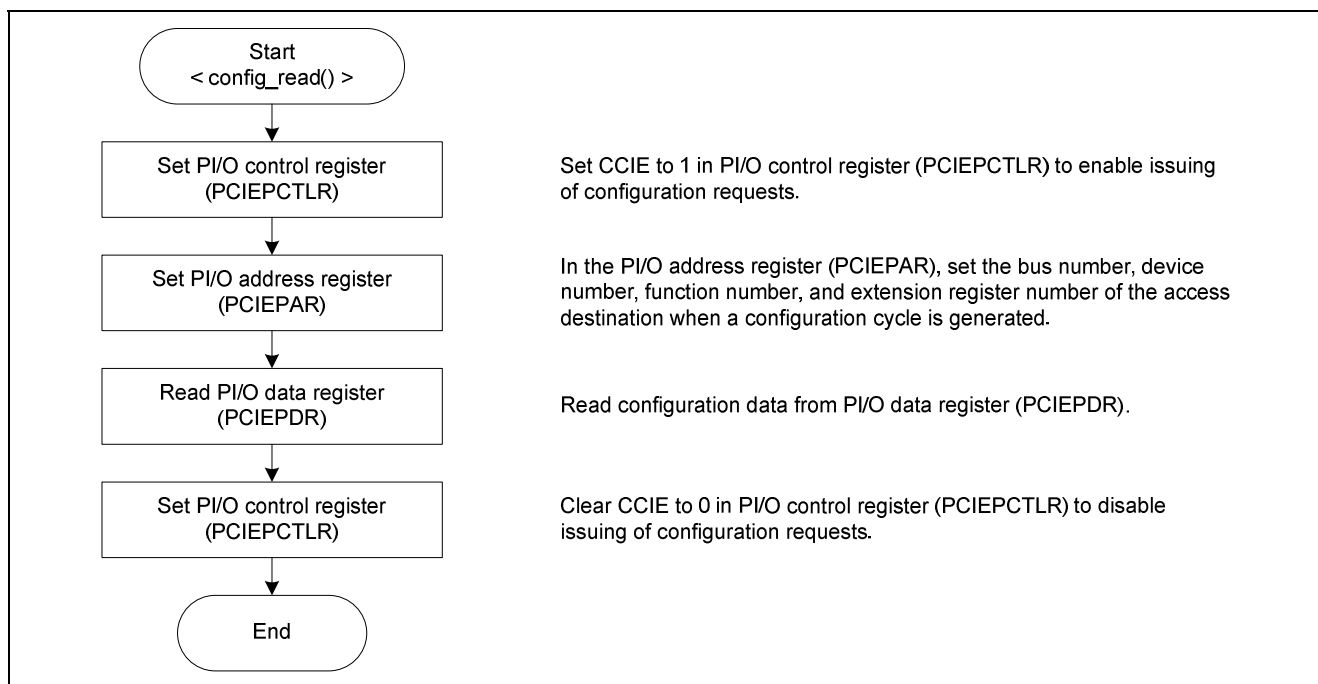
Start
< config_read() >

Set PI/O control register (PCIEPCTLR)

Set CCIE to 1 in PI/O control register (PCIEPCTLR) to enable issuing of configuration requests.

Set PI/O address register (PCIEPAR)

In the PI/O address register (PCIEPAR), set the bus number, device number, function number, and extension register number of the access destination when a configuration cycle is generated.

Read PI/O data register (PCIEPDR)

Read configuration data from PI/O data register (PCIEPDR).

Set PI/O control register (PCIEPCTLR)

Clear CCIE to 0 in PI/O control register (PCIEPCTLR) to disable issuing of configuration requests.

End